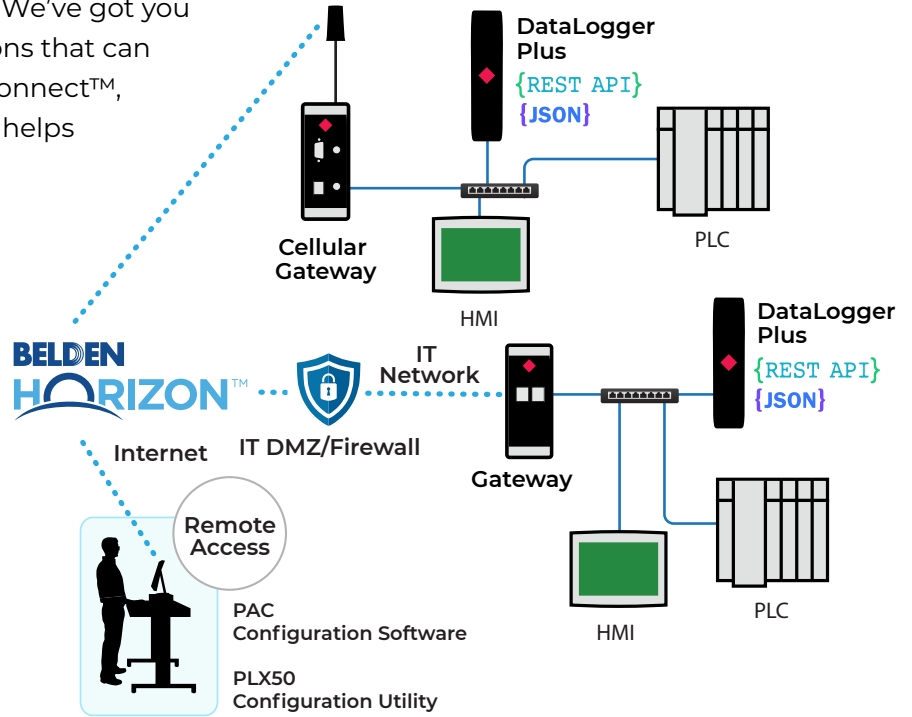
We've got you
ons that can
onnect™,
helps

DataLogger Plus
{REST API}
{JSON}

Cellular Gateway

HMI

PLC

BELDEN
HORIZON™

IT Network

IT DMZ/Firewall

Gateway

DataLogger Plus
{REST API}
{JSON}

Internet

Remote Access

HMI

PLC

PAC
Configuration Software

PLX50
Configuration Utility